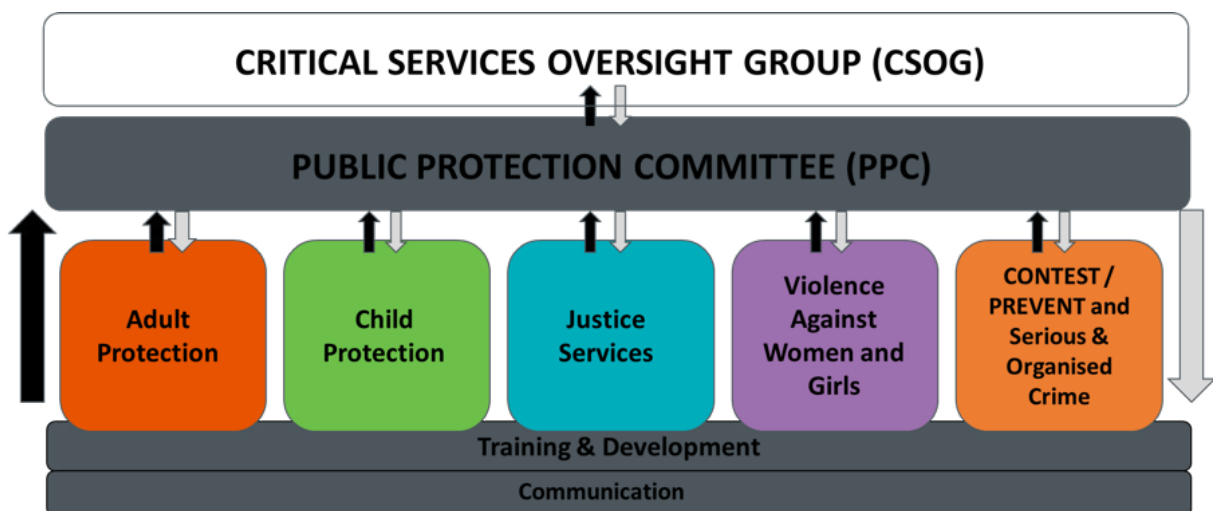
CRITICAL SERVICES OVERSIGHT GROUP (CSOG)

PUBLIC PROTECTION COMMITTEE (PPC)

Adult Protection

Child Protection

Justice Services

Violence Against Women and Girls

CONTEST / PREVENT and Serious & Organised Crime

Training & Development

Communication